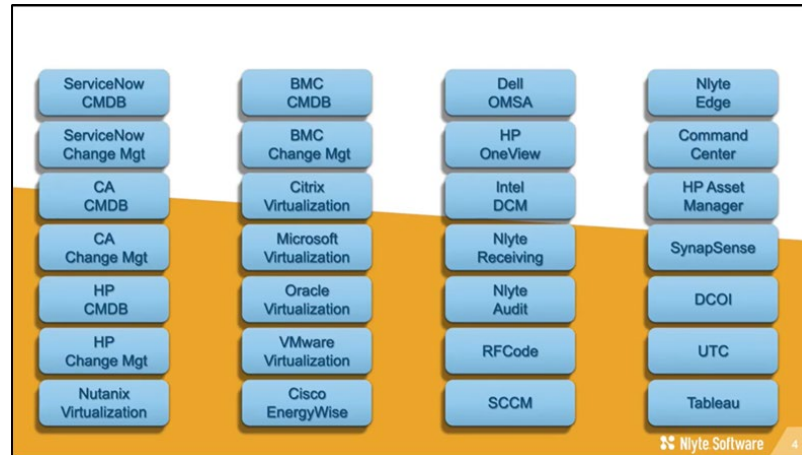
ServiceNow CMDB

ServiceNow Change Mgt

CA CMDB

CA Change Mgt

HP CMDB

HP Change Mgt

Nutanix Virtualization

BMC CMDB

BMC Change Mgt

Citrix Virtualization

Microsoft Virtualization

Oracle Virtualization

VMware Virtualization

Cisco EnergyWise

Dell OMSA

HP OneView

Intel DCM

Nlyte Receiving

Nlyte Audit

RFCode

SCCM

Nlyte Edge

Command Center

HP Asset Manager

SynapSense

DCOI

UTC

Tableau

Nlyte Software

4